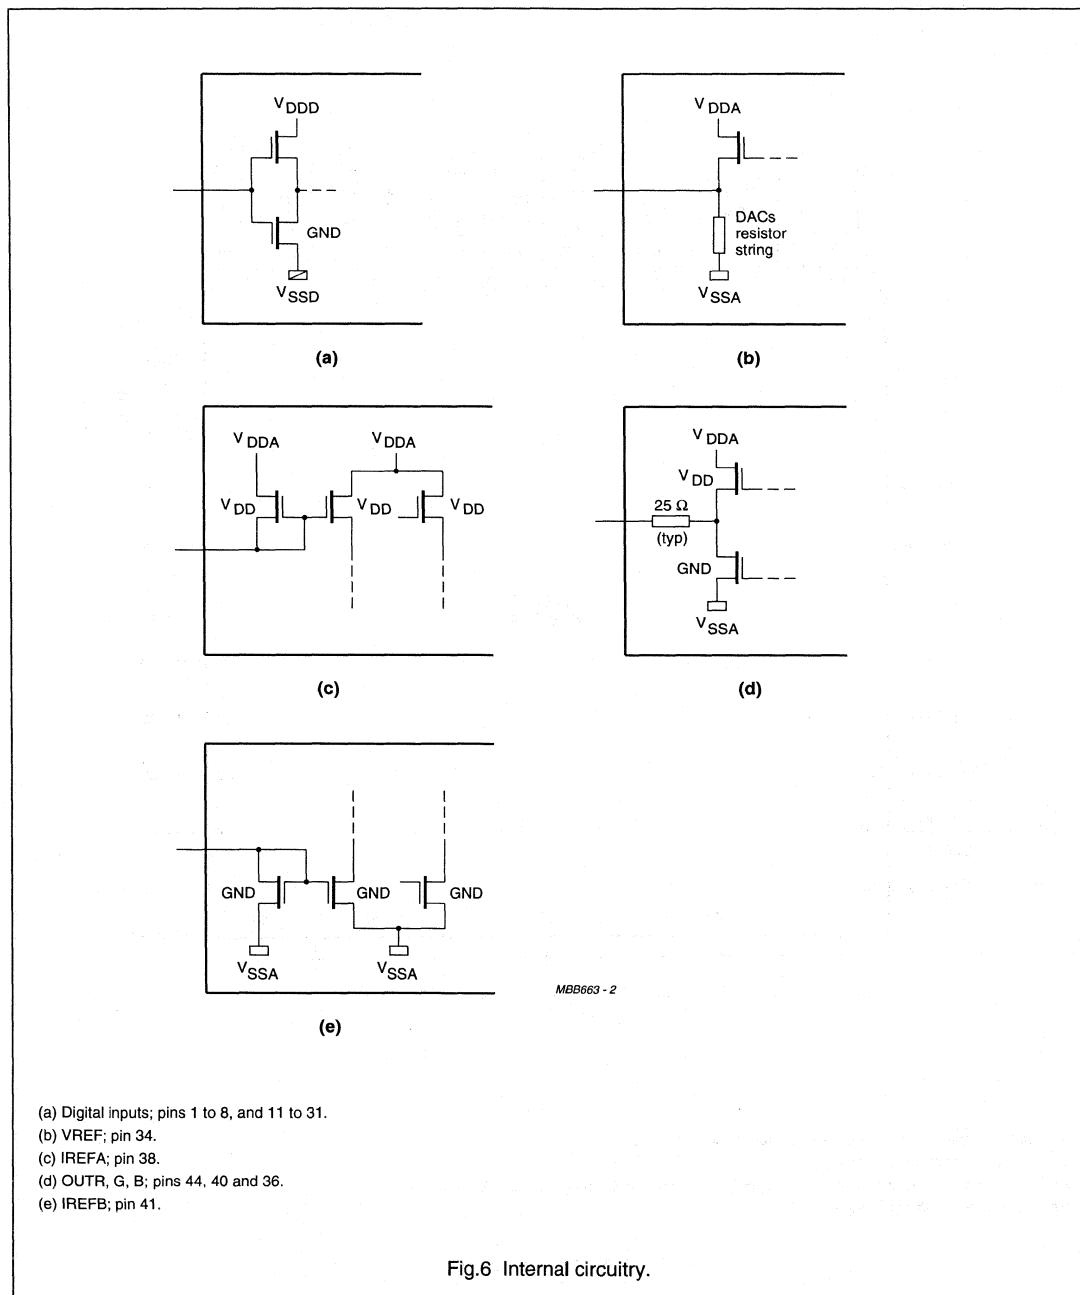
$V_{DDD}$

GND

$V_{SSD}$

(a)

$V_{DDA}$

DACs resistor string

$V_{SSA}$

(b)

$V_{DDA}$

$V_{DDA}$

$V_{DD}$

$V_{DD}$

$V_{DD}$

(c)

$V_{DDA}$

$V_{DD}$

25 Ω (typ)

GND

$V_{SSA}$

(d)

GND

GND

GND

$V_{SSA}$

$V_{SSA}$

MBB663 - 2

(e)

(a) Digital inputs; pins 1 to 8, and 11 to 31.
(b) VREF; pin 34.
(c) IREFA; pin 38.
(d) OUTR, G, B; pins 44, 40 and 36.
(e) IREFB; pin 41.

Fig.6 Internal circuitry.